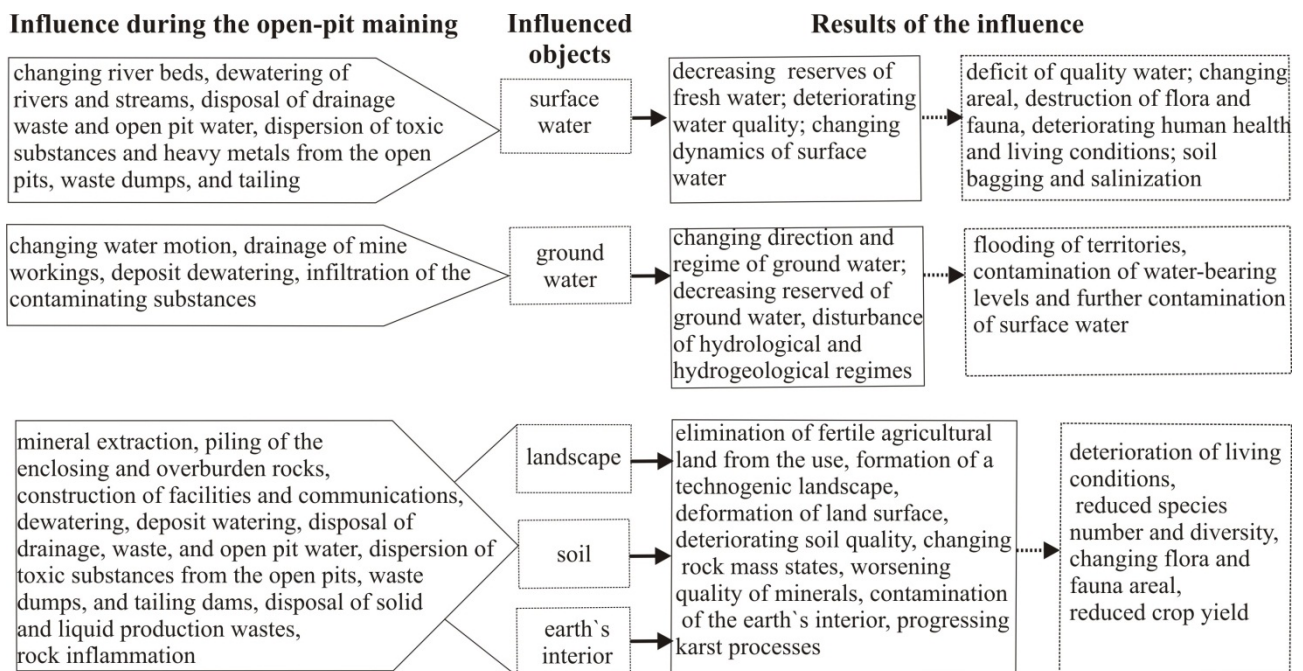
Influence during the open-pit maining

Influenced objects

Results of the influence

changing river beds, dewatering of rivers and streams, disposal of drainage waste and open pit water, dispersion of toxic substances and heavy metals from the open pits, waste dumps, and tailing

surface water

decreasing reserves of fresh water; deteriorating water quality; changing dynamics of surface water

deficit of quality water; changing areal, destruction of flora and fauna, deteriorating human health and living conditions; soil bagging and salinization

changing water motion, drainage of mine workings, deposit dewatering, infiltration of the contaminating substances

ground water

changing direction and regime of ground water; decreasing reserved of ground water, disturbance of hydrological and hydrogeological regimes

flooding of territories, contamination of water-bearing levels and further contamination of surface water

mineral extraction, piling of the enclosing and overburden rocks, construction of facilities and communications, dewatering, deposit watering, disposal of drainage, waste, and open pit water, dispersion of toxic substances from the open pits, waste dumps, and tailing dams, disposal of solid and liquid production wastes, rock inflammation

landscape

soil

earth`s interior

elimination of fertile agricultural land from the use, formation of a technogenic landscape, deformation of land surface, deteriorating soil quality, changing rock mass states, worsening quality of minerals, contamination of the earth`s interior, progressing karst processes

deterioration of living conditions, reduced species number and diversity, changing flora and fauna areal, reduced crop yield